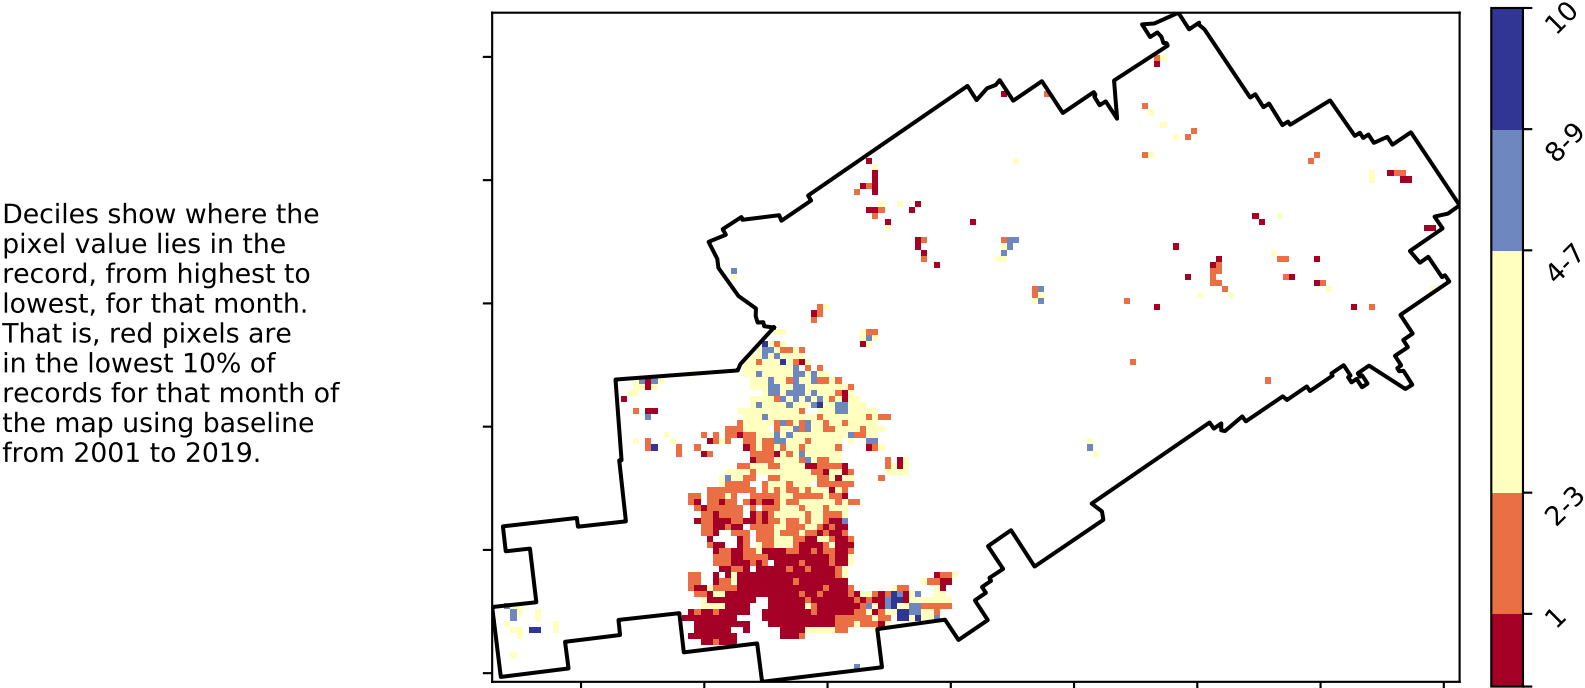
Deciles show where the pixel value lies in the record, from highest to lowest, for that month. That is, red pixels are in the lowest 10% of records for that month of the map using baseline from 2001 to 2019.

10
8-9
4-7
2-3
1